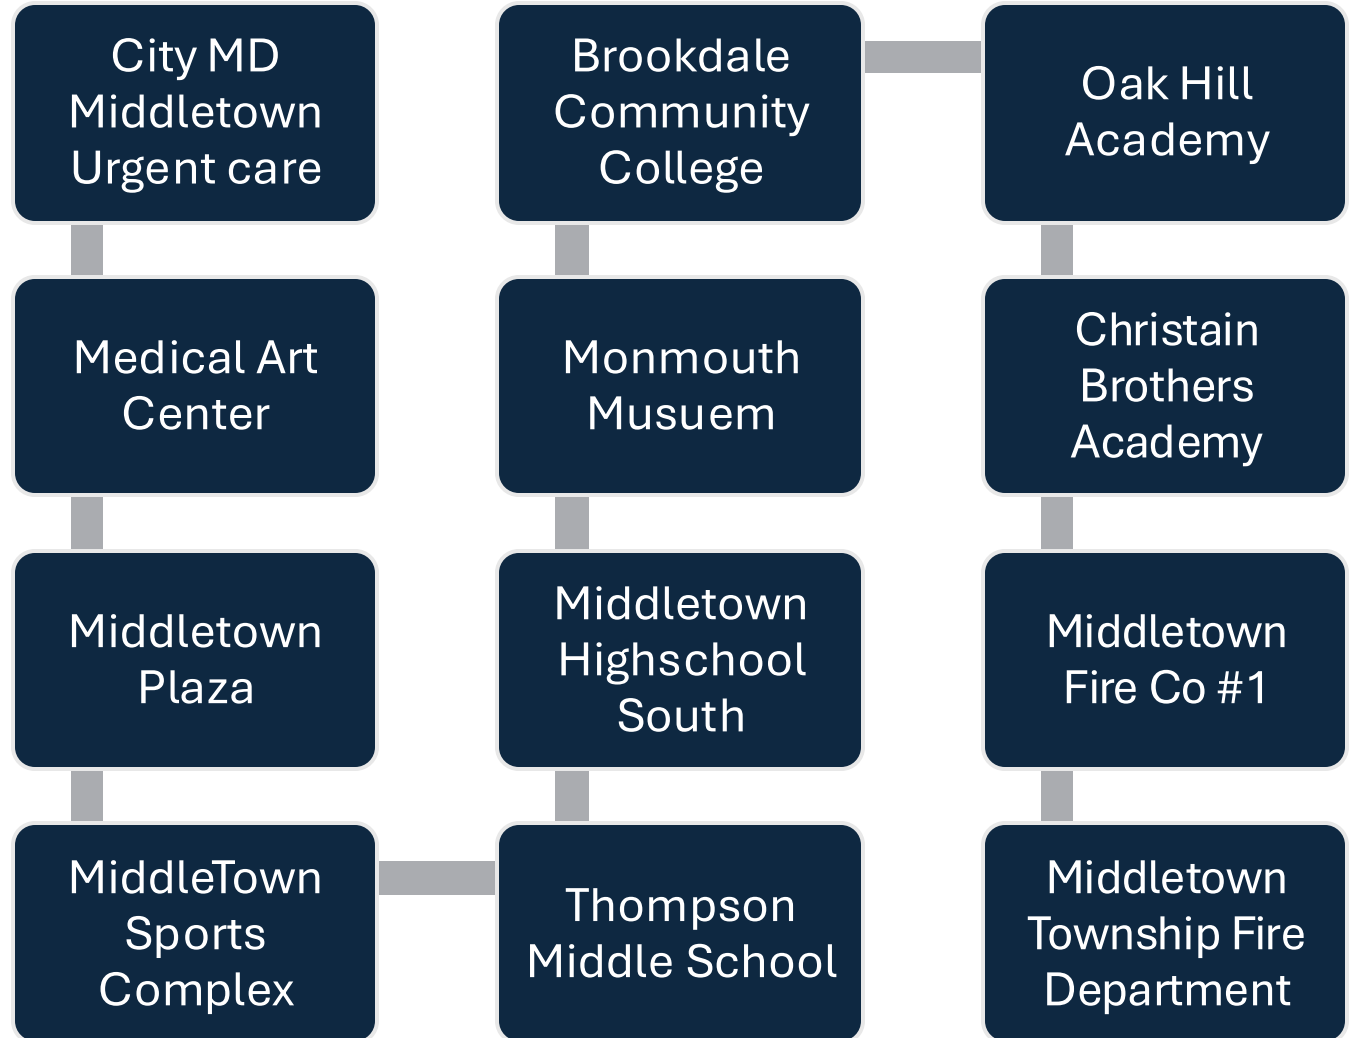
City MD Middletown Urgent care

Medical Art Center

Middletown Plaza

MiddleTown Sports Complex

Thompson Middle School

Middletown Highschool South

Monmouth Musuem

Brookdale Community College

Oak Hill Academy

Christain Brothers Academy

Middletown Fire Co #1

Middletown Township Fire Department